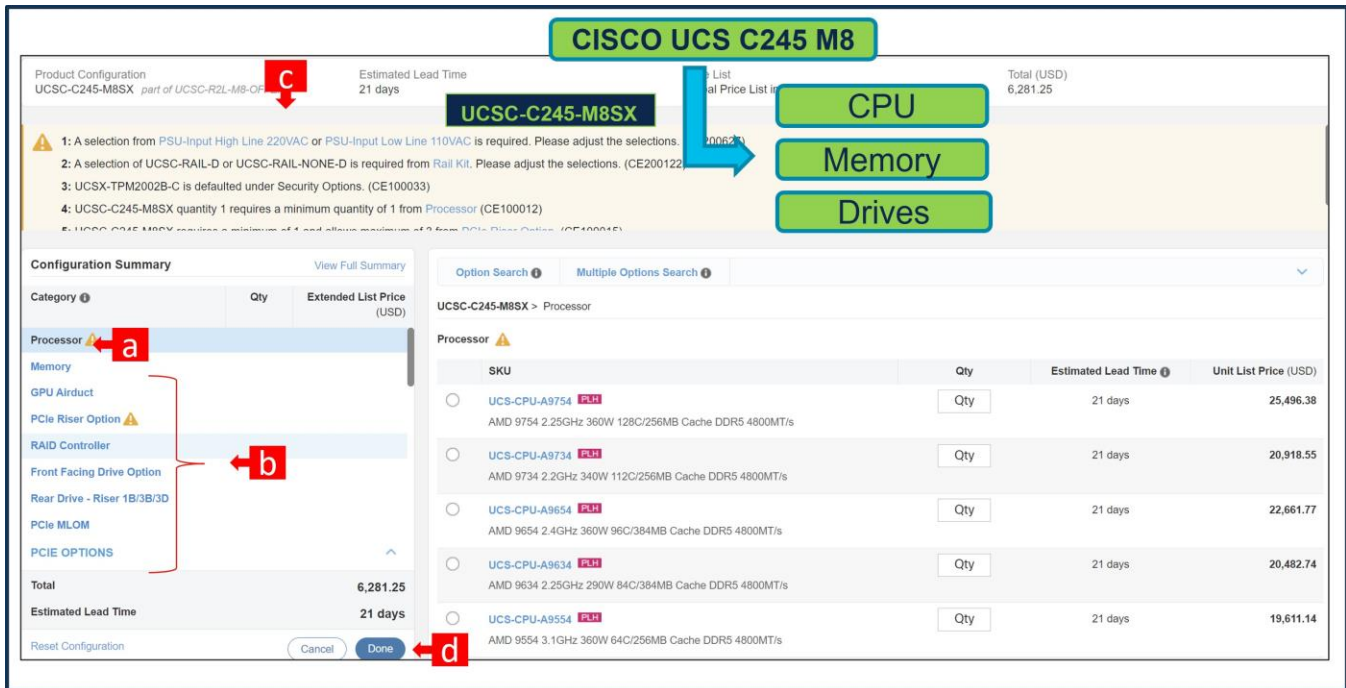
CISCO UCS C245 M8

Product Configuration
UCSC-C245-M8SX part of UCSC-R2L-M8-OF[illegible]

c

Estimated Lead Time
21 days

UCSC-C245-M8SX

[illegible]e List
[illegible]al Price List in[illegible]

CPU

Memory

Drives

Total (USD)
6,281.25

1: A selection from PSU-Input High Line 220VAC or PSU-Input Low Line 110VAC is required. Please adjust the selections. (CE20062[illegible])
2: A selection of UCSC-RAIL-D or UCSC-RAIL-NONE-D is required from Rail Kit. Please adjust the selections. (CE200122)
3: UCSX-TPM2002B-C is defaulted under Security Options. (CE100033)
4: UCSC-C245-M8SX quantity 1 requires a minimum quantity of 1 from Processor (CE100012)
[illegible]

Configuration Summary
View Full Summary

| Category | Qty | Extended List Price (USD) |
|---|---|---|
| Processor | | |
| Memory | | |
| GPU Airduct | | |
| PCIe Riser Option | | |
| RAID Controller | | |
| Front Facing Drive Option | | |
| Rear Drive - Riser 1B/3B/3D | | |
| PCIe MLOM | | |
| PCIE OPTIONS | | |

a

b

Total 6,281.25
Estimated Lead Time 21 days

Reset Configuration
Cancel
Done

d

Option Search
Multiple Options Search

UCSC-C245-M8SX > Processor

Processor

| SKU | Qty | Estimated Lead Time | Unit List Price (USD) |
|---|---|---|---|
| UCS-CPU-A9754 PLH AMD 9754 2.25GHz 360W 128C/256MB Cache DDR5 4800MT/s | Qty | 21 days | 25,496.38 |
| UCS-CPU-A9734 PLH AMD 9734 2.2GHz 340W 112C/256MB Cache DDR5 4800MT/s | Qty | 21 days | 20,918.55 |
| UCS-CPU-A9654 PLH AMD 9654 2.4GHz 360W 96C/384MB Cache DDR5 4800MT/s | Qty | 21 days | 22,661.77 |
| UCS-CPU-A9634 PLH AMD 9634 2.25GHz 290W 84C/384MB Cache DDR5 4800MT/s | Qty | 21 days | 20,482.74 |
| UCS-CPU-A9554 PLH AMD 9554 3.1GHz 360W 64C/256MB Cache DDR5 4800MT/s | Qty | 21 days | 19,611.14 |